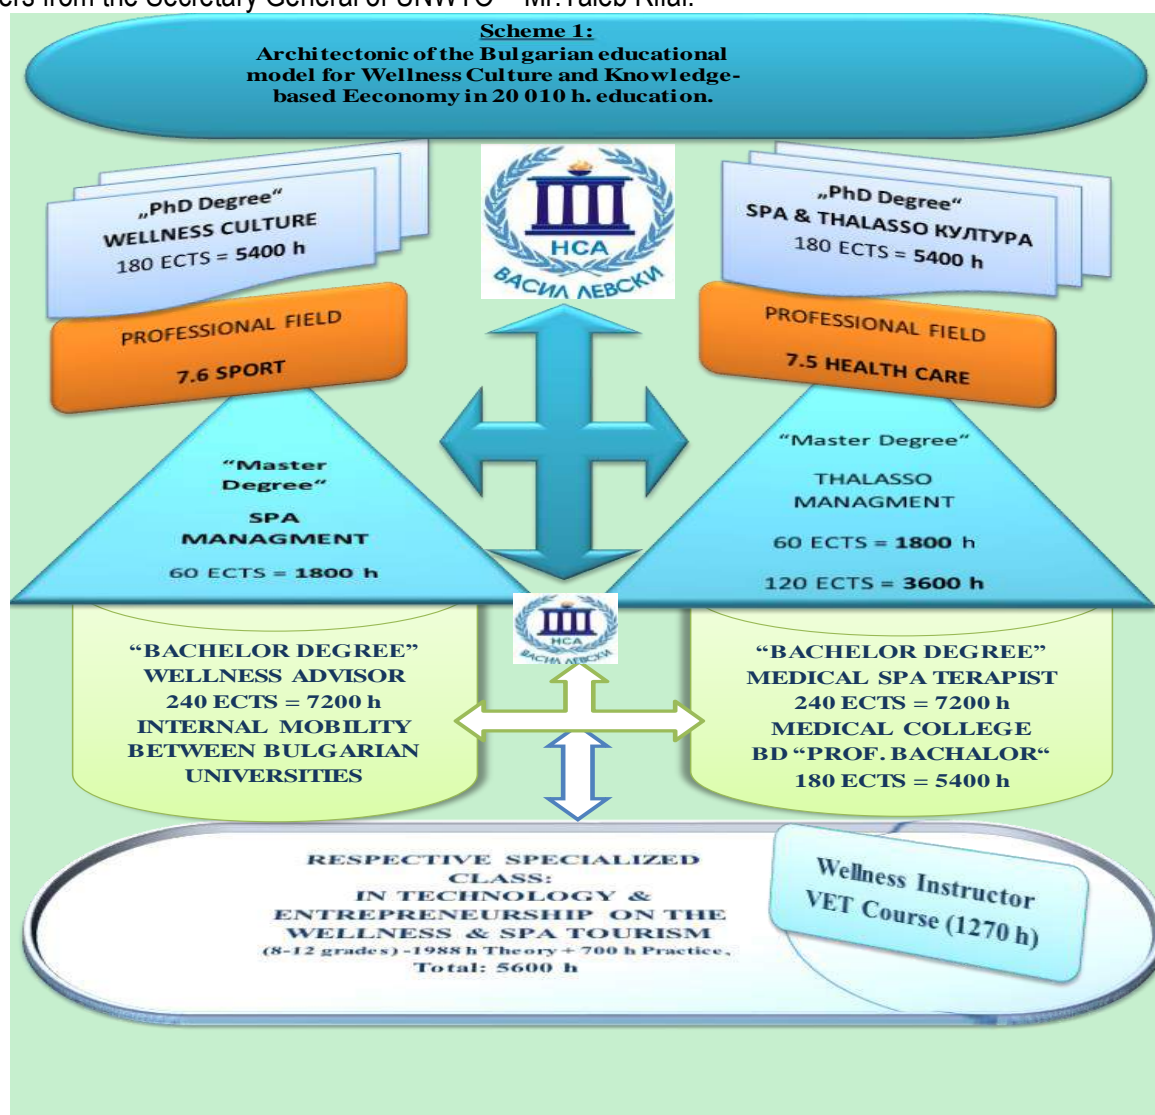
ers from the Secretary General of UNWTO – Mr.Taleb Rifai.

Scheme 1:
Architectonic of the Bulgarian educational model for Wellness Culture and Knowledge-based Eeconomy in 20 010 h. education.

„PhD Degree"
WELLNESS CULTURE
180 ECTS = 5400 h

HCA
ВАСИЛ ЛЕВСКИ

„PhD Degree"
SPA & THALASSO КУЛТУРА
180 ECTS = 5400 h

PROFESSIONAL FIELD
7.6 SPORT

PROFESSIONAL FIELD
7.5 HEALTH CARE

"Master Degree"
SPA MANAGMENT
60 ECTS = 1800 h

"Master Degree"
THALASSO MANAGMENT
60 ECTS = 1800 h
120 ECTS = 3600 h

HCA
ВАСИЛ ЛЕВСКИ

"BACHELOR DEGREE"
WELLNESS ADVISOR
240 ECTS = 7200 h
INTERNAL MOBILITY BETWEEN BULGARIAN UNIVERSITIES

"BACHELOR DEGREE"
MEDICAL SPA TERAPIST
240 ECTS = 7200 h
MEDICAL COLLEGE
BD "PROF. BACHALOR"
180 ECTS = 5400 h

RESPECTIVE SPECIALIZED CLASS:
IN TECHNOLOGY & ENTREPRENEURSHIP ON THE WELLNESS & SPA TOURISM
(8-12 grades) -1988 h Theory + 700 h Practice,
Total: 5600 h

Wellness Instructor
VET Course (1270 h)